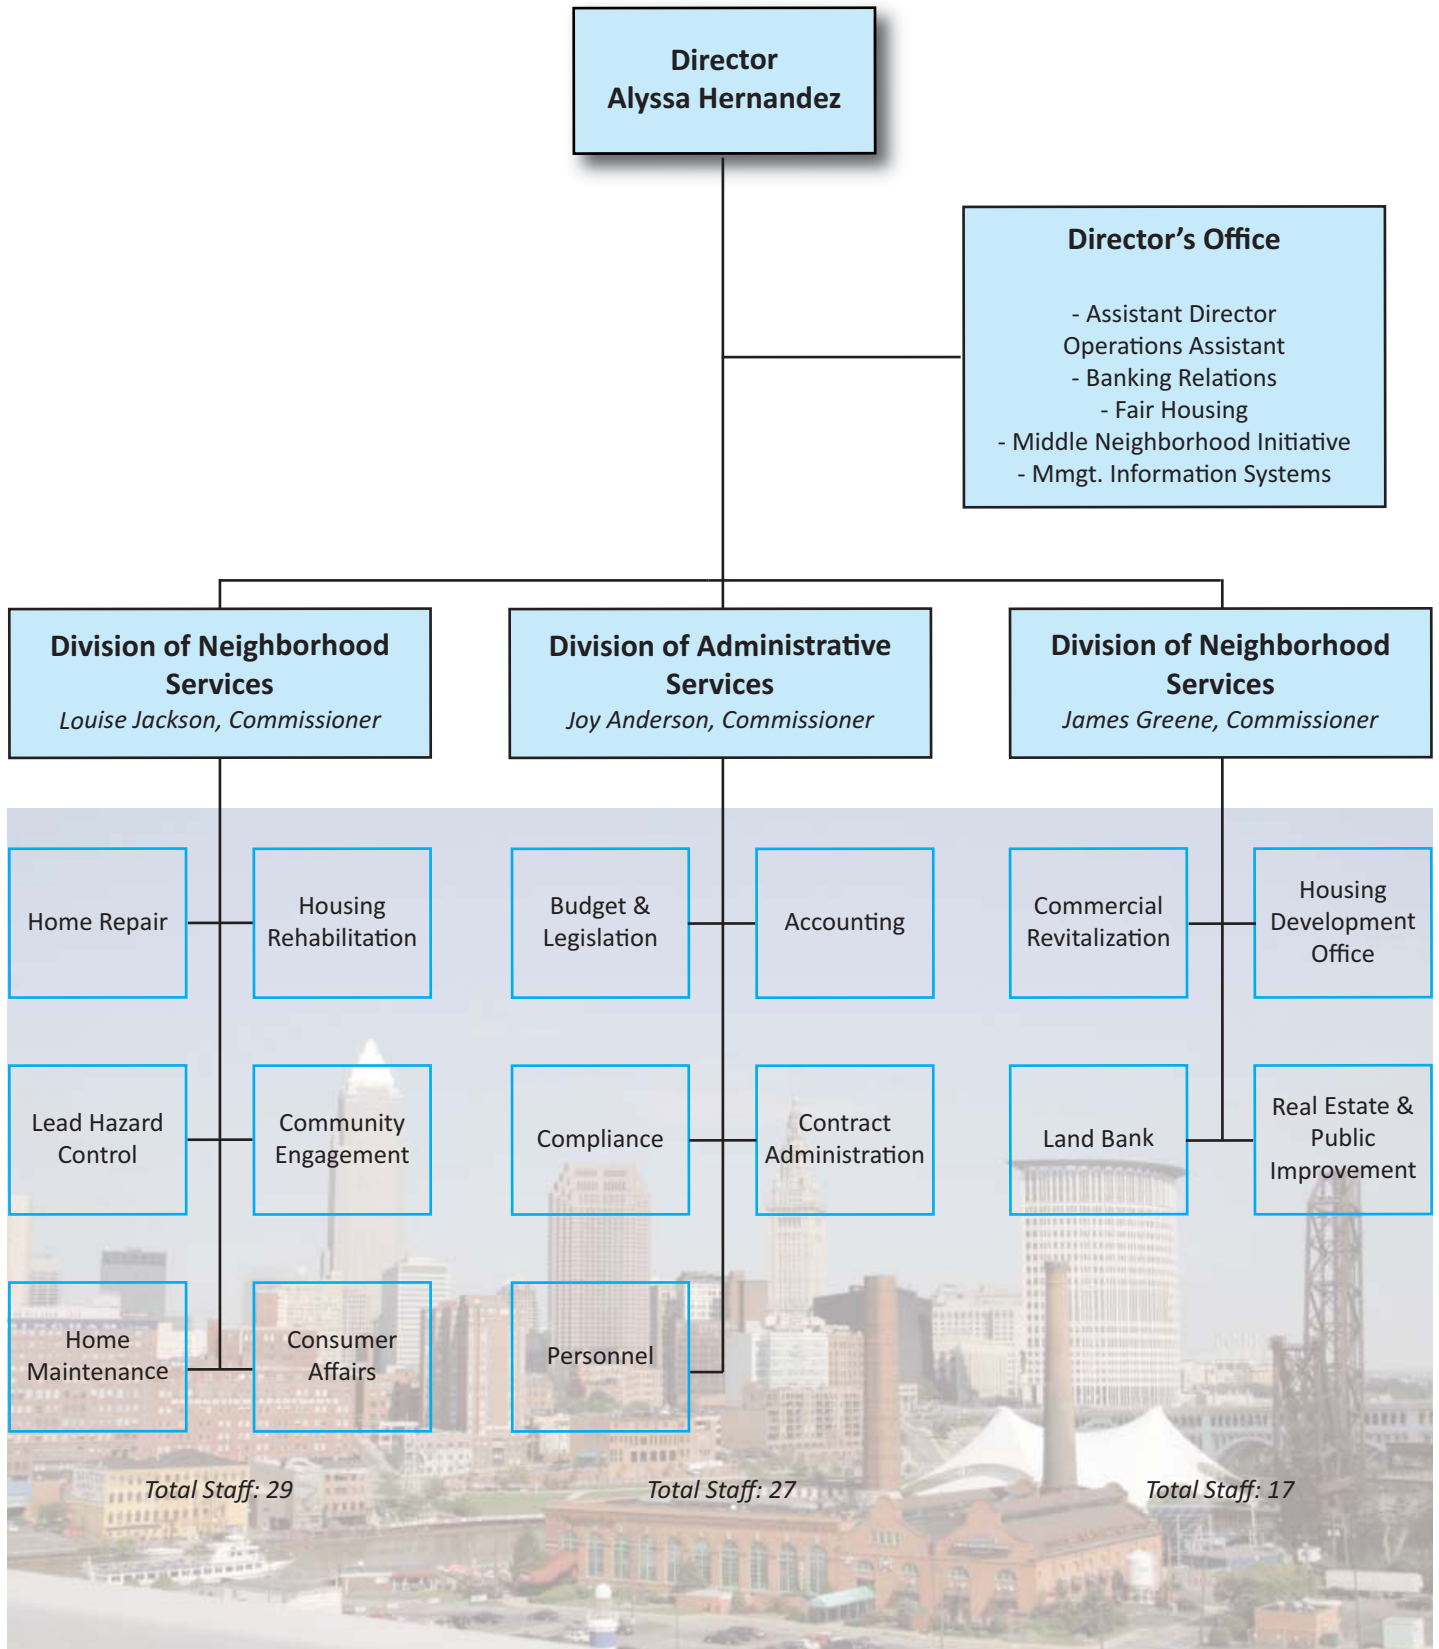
Director
Alyssa Hernandez

Director's Office

- Assistant Director
Operations Assistant
- Banking Relations
- Fair Housing
- Middle Neighborhood Initiative
- Mmgt. Information Systems

Division of Neighborhood Services
Louise Jackson, Commissioner

Home Repair

Housing Rehabilitation

Lead Hazard Control

Community Engagement

Home Maintenance

Consumer Affairs

Total Staff: 29

Division of Administrative Services
Joy Anderson, Commissioner

Budget & Legislation

Accounting

Compliance

Contract Administration

Personnel

Total Staff: 27

Division of Neighborhood Services
James Greene, Commissioner

Commercial Revitalization

Housing Development Office

Land Bank

Real Estate & Public Improvement

Total Staff: 17